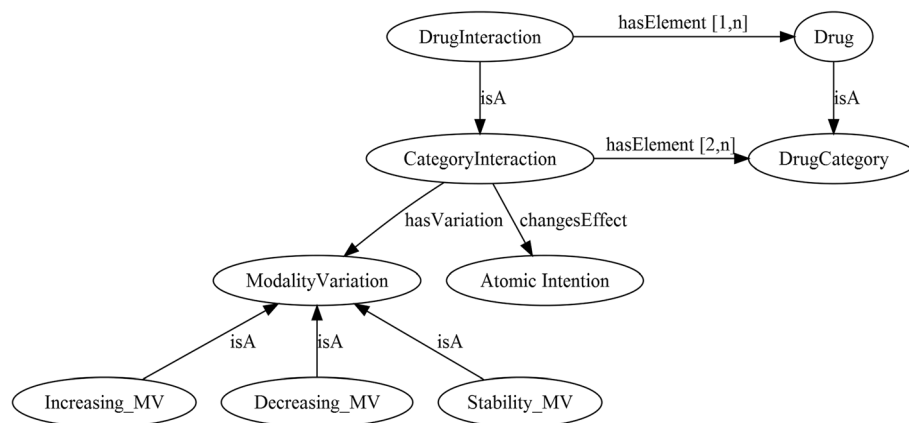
DrugInteraction
hasElement [1,n]
Drug
isA
isA
CategoryInteraction
hasElement [2,n]
DrugCategory
hasVariation
changesEffect
ModalityVariation
Atomic Intention
isA
isA
isA
Increasing_MV
Decreasing_MV
Stability_MV